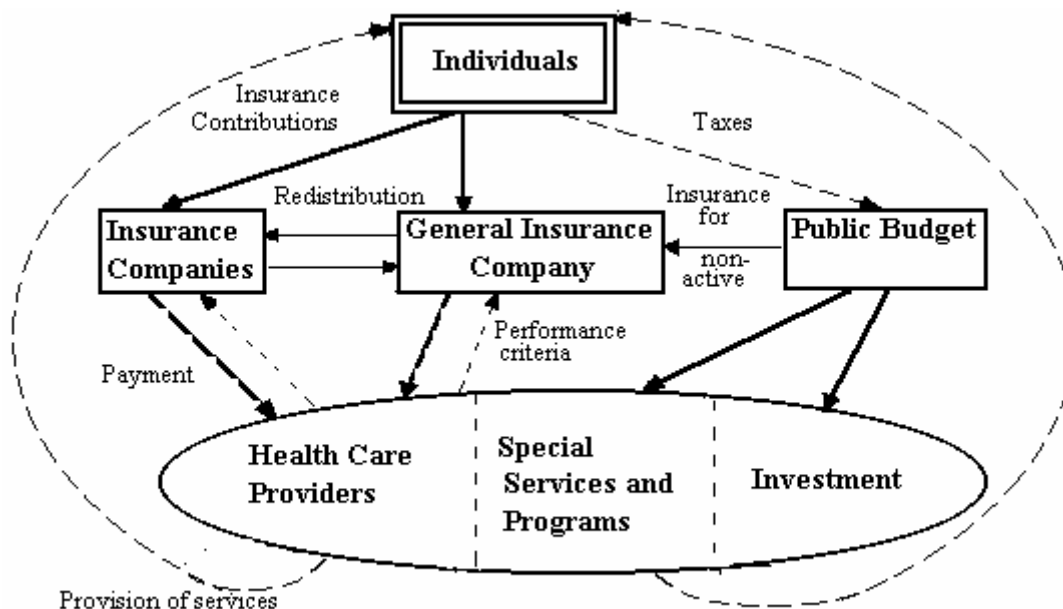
Individuals

Insurance Contributions

Taxes

Redistribution

Insurance for non-active

Insurance Companies

General Insurance Company

Public Budget

Performance criteria

Payment

Health Care Providers

Special Services and Programs

Investment

Provision of services